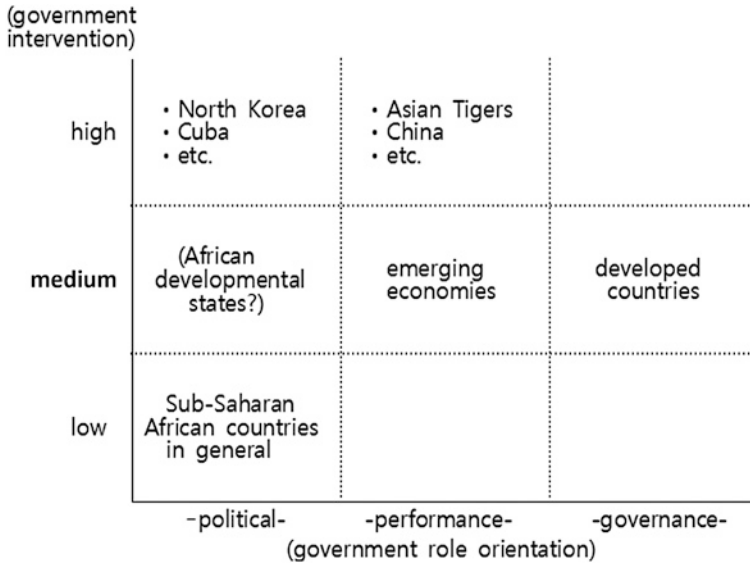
(government intervention)

| | -political- | -performance- | -governance- |
|---|---|---|---|
| high | • North Korea<br>• Cuba<br>• etc. | • Asian Tigers<br>• China<br>• etc. | |
| **medium** | (African developmental states?) | emerging economies | developed countries |
| low | Sub-Saharan African countries in general | | |

(government role orientation)